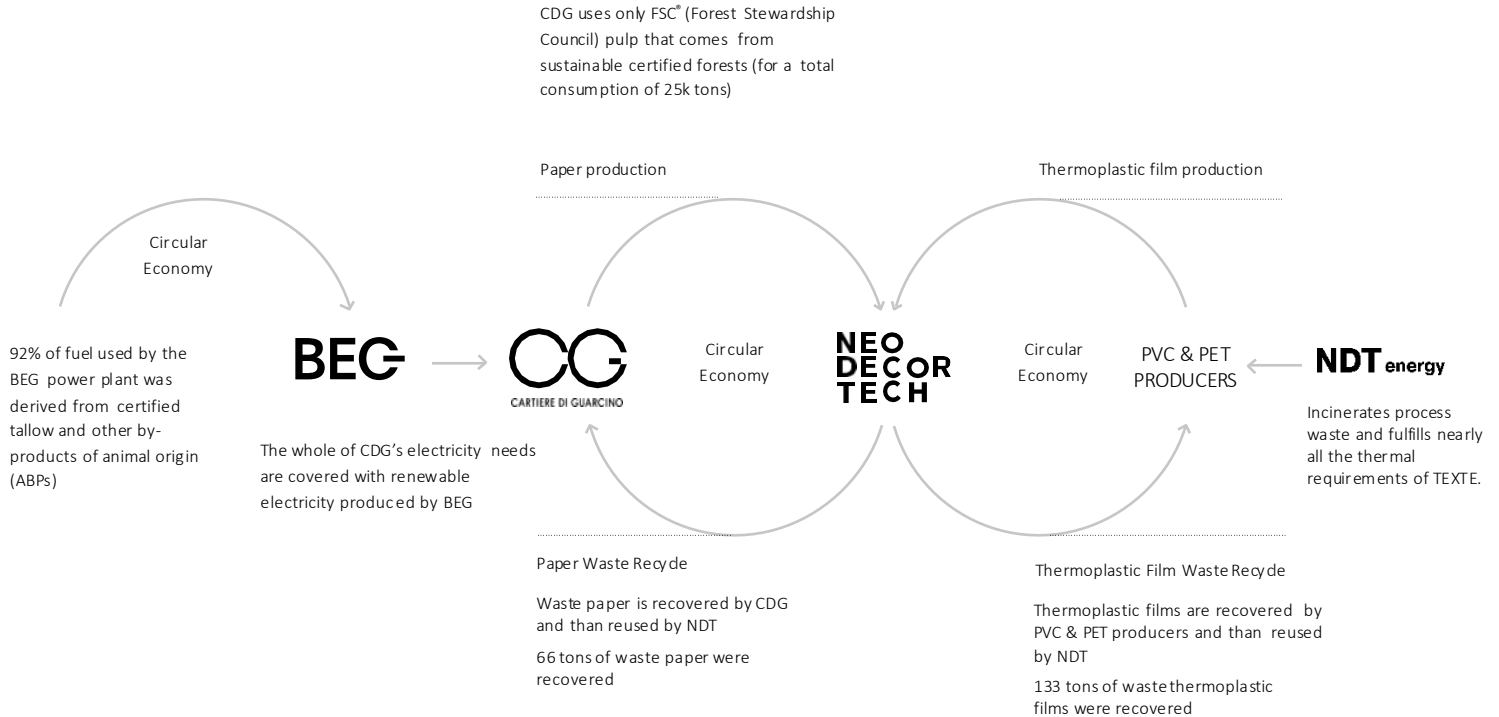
CDG uses only FSC® (Forest Stewardship Council) pulp that comes from sustainable certified forests (for a total consumption of 25k tons)

Paper production

Thermoplastic film production

Circular Economy

92% of fuel used by the BEG power plant was derived from certified tallow and other by-products of animal origin (ABPs)

BEG

CG
CARTIERE DI GUARCINO

The whole of CDG's electricity needs are covered with renewable electricity produced by BEG

Circular Economy

NEO DECOR TECH

Circular Economy

PVC & PET PRODUCERS

NDT energy

Incinerates process waste and fulfills nearly all the thermal requirements of TEXTE.

Paper Waste Recycle

Waste paper is recovered by CDG and than reused by NDT

66 tons of waste paper were recovered

Thermoplastic Film Waste Recycle

Thermoplastic films are recovered by PVC & PET producers and than reused by NDT

133 tons of waste thermoplastic films were recovered